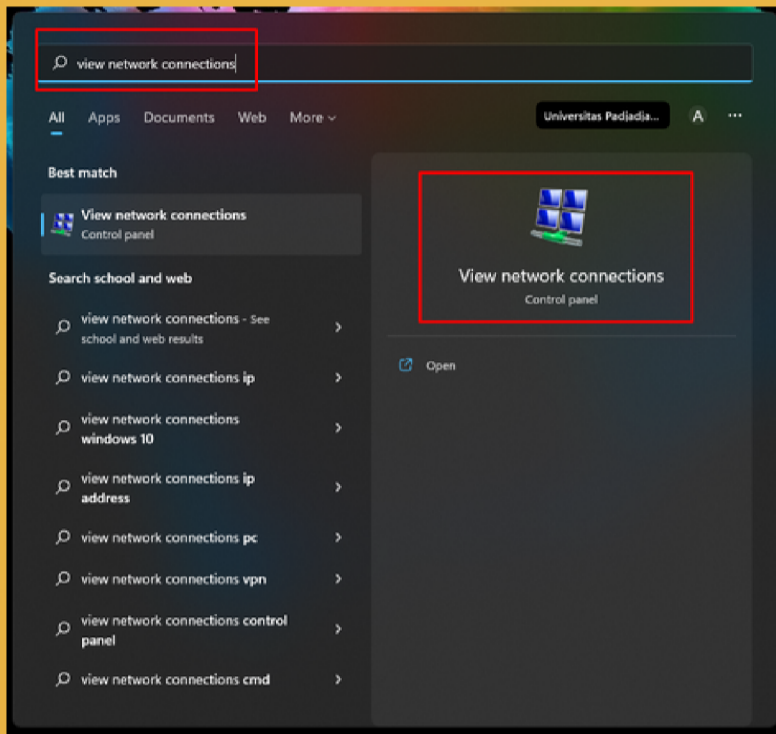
view network connections

All Apps Documents Web More

Universitas Padjadja...

A

...

Best match

View network connections
Control panel

Search school and web

view network connections - See school and web results

view network connections ip

view network connections windows 10

view network connections ip address

view network connections pc

view network connections vpn

view network connections control panel

view network connections cmd

View network connections
Control panel

Open